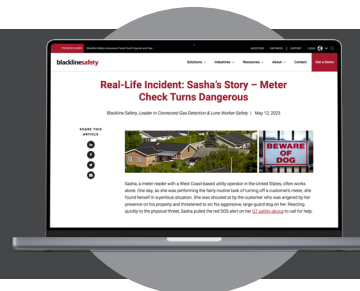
blacklinesafety

Solutions Industries Resources Company Get a Demo

Real-Life Incident: Sasha's Story – Meter Check Turns Dangerous

Blackline Safety, Leader in Connected Gas Detection & Lone Worker Safety | May 12, 2023

SHARE THIS ARTICLE

BEWARE OF DOG

Sasha, a meter reader with a West Coast-based utility operator in the United States, often works alone. One day, as she was performing the fairly routine task of turning off a customer's meter, she found herself in a perilous situation. She was shouted at by the customer who was angered by her presence on his property and threatened to sic his aggressive, large guard dog on her. Reacting quickly to the physical threat, Sasha pulled the red SOS alert on her G7 safety device to call for help.